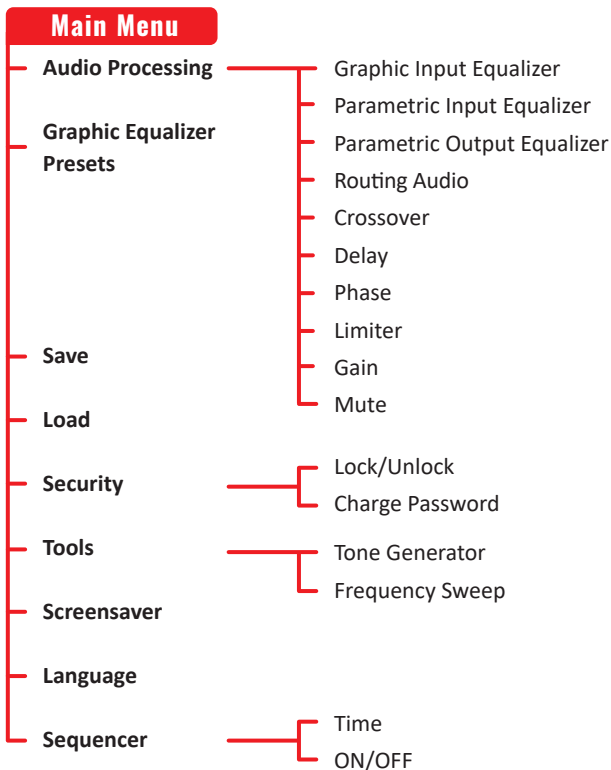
Main Menu

Audio Processing
Graphic Input Equalizer
Parametric Input Equalizer
Parametric Output Equalizer
Routing Audio
Crossover
Delay
Phase
Limiter
Gain
Mute

Graphic Equalizer Presets

Save

Load

Security
Lock/Unlock
Charge Password

Tools
Tone Generator
Frequency Sweep

Screensaver

Language

Sequencer
Time
ON/OFF